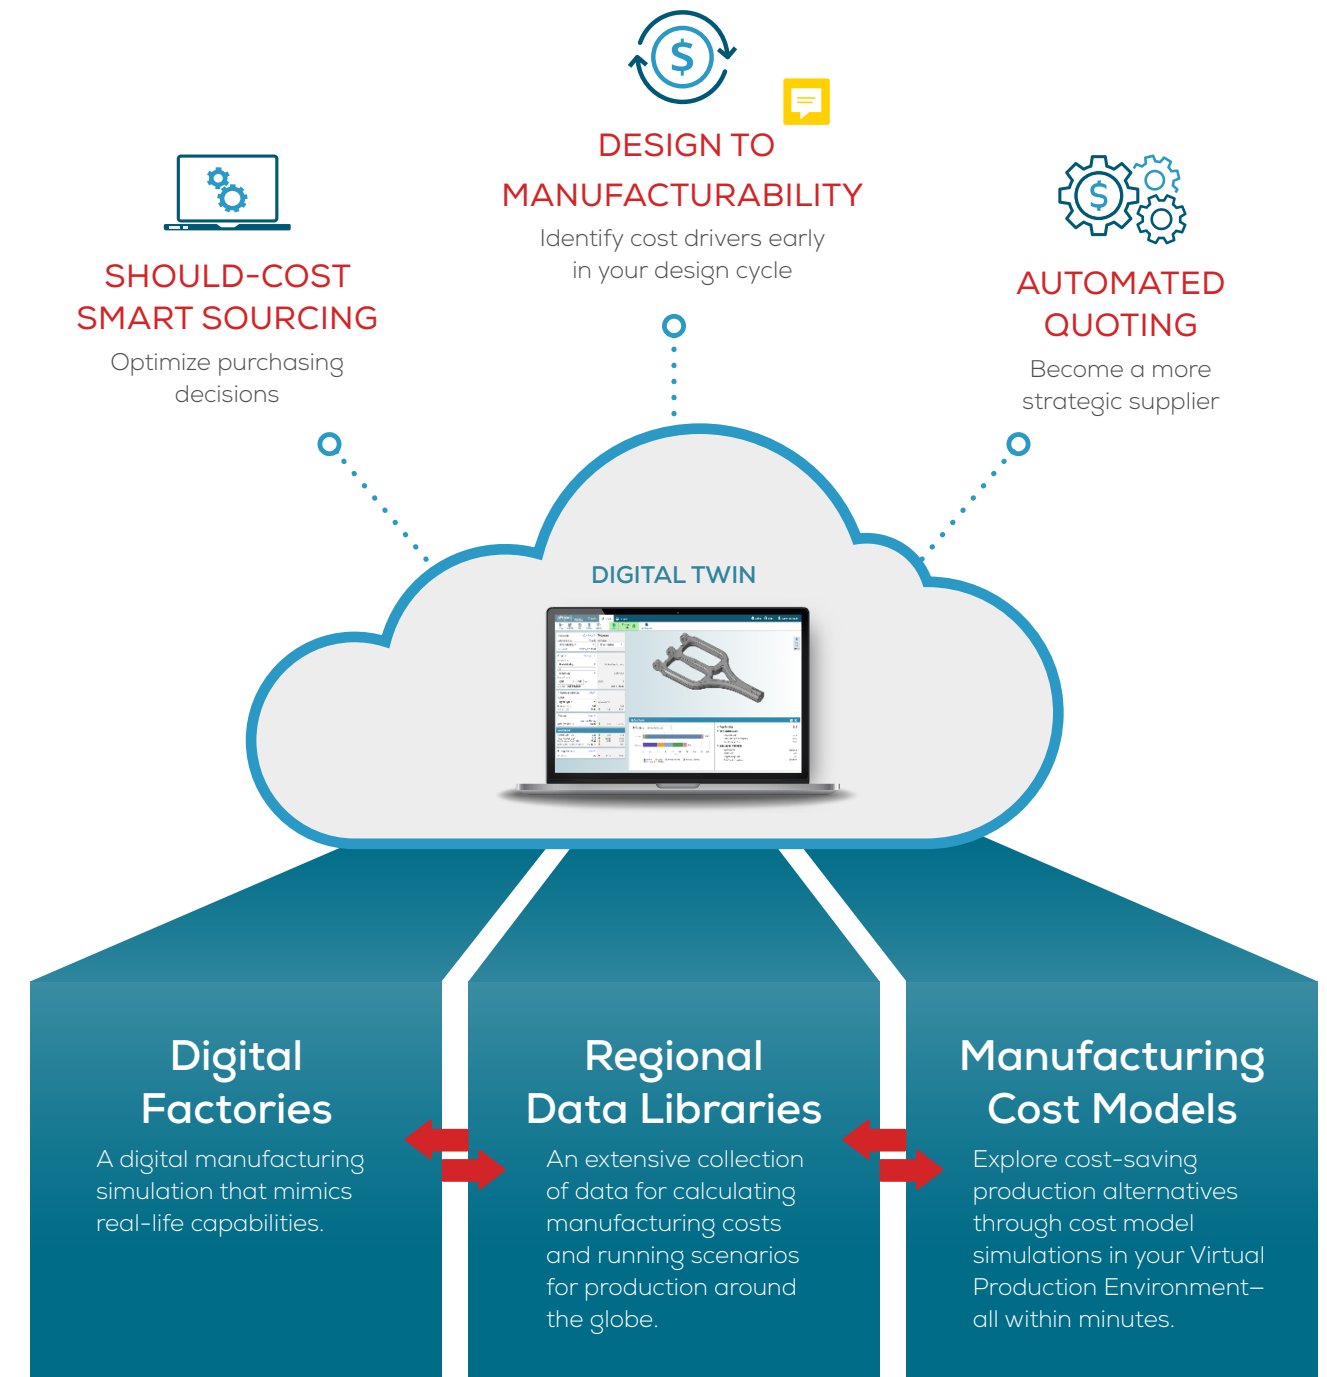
DESIGN TO MANUFACTURABILITY

Identify cost drivers early in your design cycle

SHOULD-COST SMART SOURCING

Optimize purchasing decisions

AUTOMATED QUOTING

Become a more strategic supplier

DIGITAL TWIN

Digital Factories

A digital manufacturing simulation that mimics real-life capabilities.

Regional Data Libraries

An extensive collection of data for calculating manufacturing costs and running scenarios for production around the globe.

Manufacturing Cost Models

Explore cost-saving production alternatives through cost model simulations in your Virtual Production Environment–all within minutes.